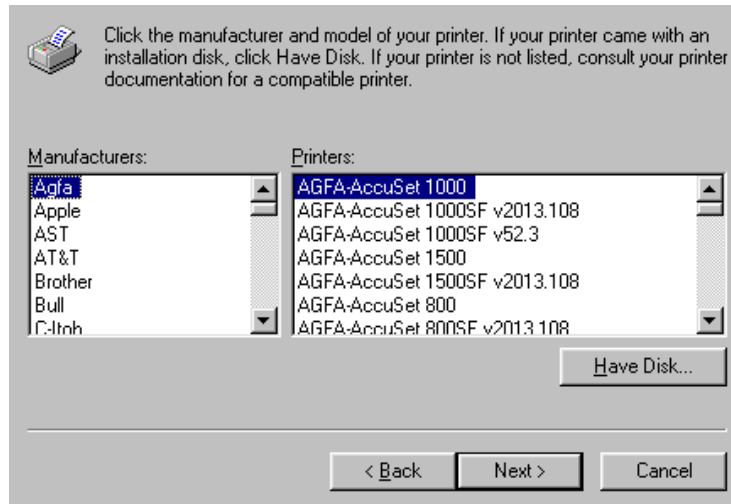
Click the manufacturer and model of your printer. If your printer came with an installation disk, click Have Disk. If your printer is not listed, consult your printer documentation for a compatible printer.

Manufacturers:

Agfa
Apple
AST
AT&T
Brother
Bull
C-Itoh

Printers:

AGFA-AccuSet 1000
AGFA-AccuSet 1000SF v2013.108
AGFA-AccuSet 1000SF v52.3
AGFA-AccuSet 1500
AGFA-AccuSet 1500SF v2013.108
AGFA-AccuSet 800
AGFA-AccuSet 800SF v2013.108

Have Disk...

< Back

Next >

Cancel